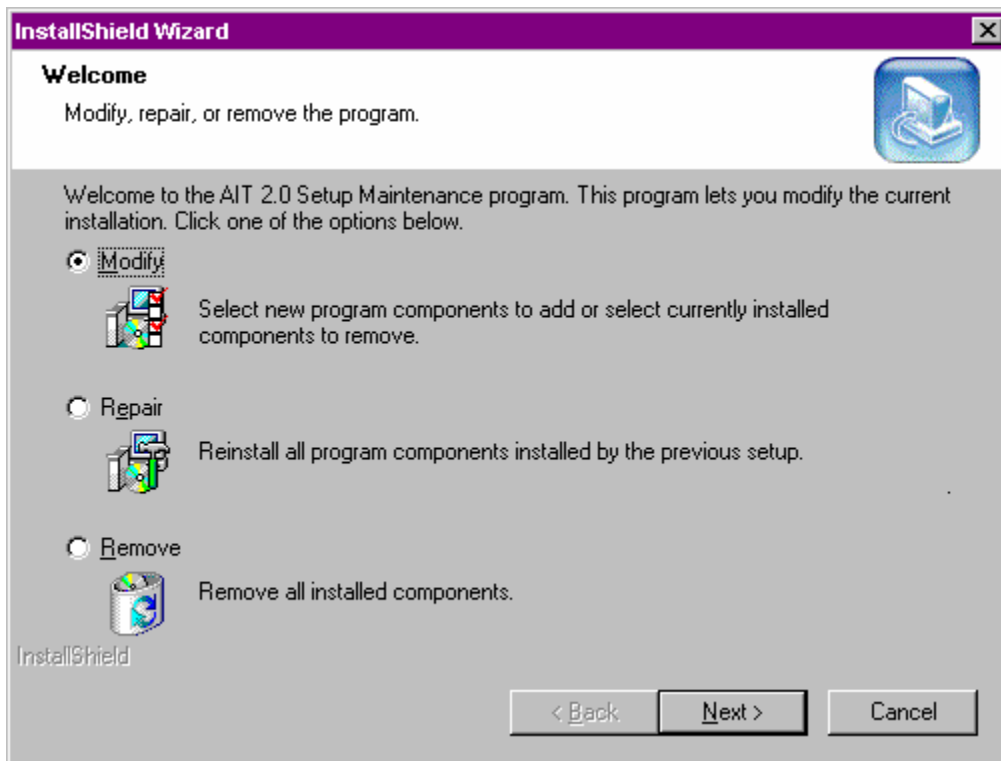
InstallShield Wizard

Welcome

Modify, repair, or remove the program.

Welcome to the AIT 2.0 Setup Maintenance program. This program lets you modify the current installation. Click one of the options below.

Modify

Select new program components to add or select currently installed components to remove.

Repair

Reinstall all program components installed by the previous setup.

Remove

Remove all installed components.

InstallShield

< Back

Next >

Cancel